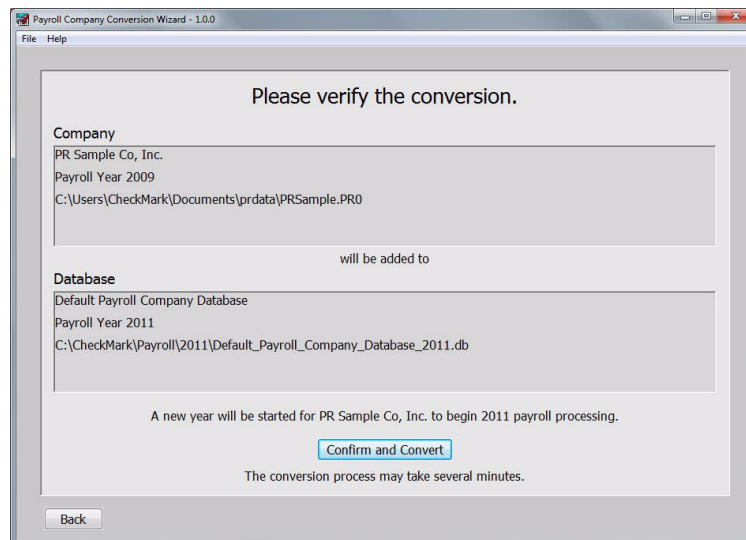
Payroll Company Conversion Wizard - 1.0.0

File Help

Please verify the conversion.

Company

PR Sample Co, Inc.
Payroll Year 2009
C:\Users\CheckMark\Documents\prdata\PRSample.PR0

will be added to

Database

Default Payroll Company Database
Payroll Year 2011
C:\CheckMark\Payroll\2011\Default_Payroll_Company_Database_2011.db

A new year will be started for PR Sample Co, Inc. to begin 2011 payroll processing.

Confirm and Convert

The conversion process may take several minutes.

Back